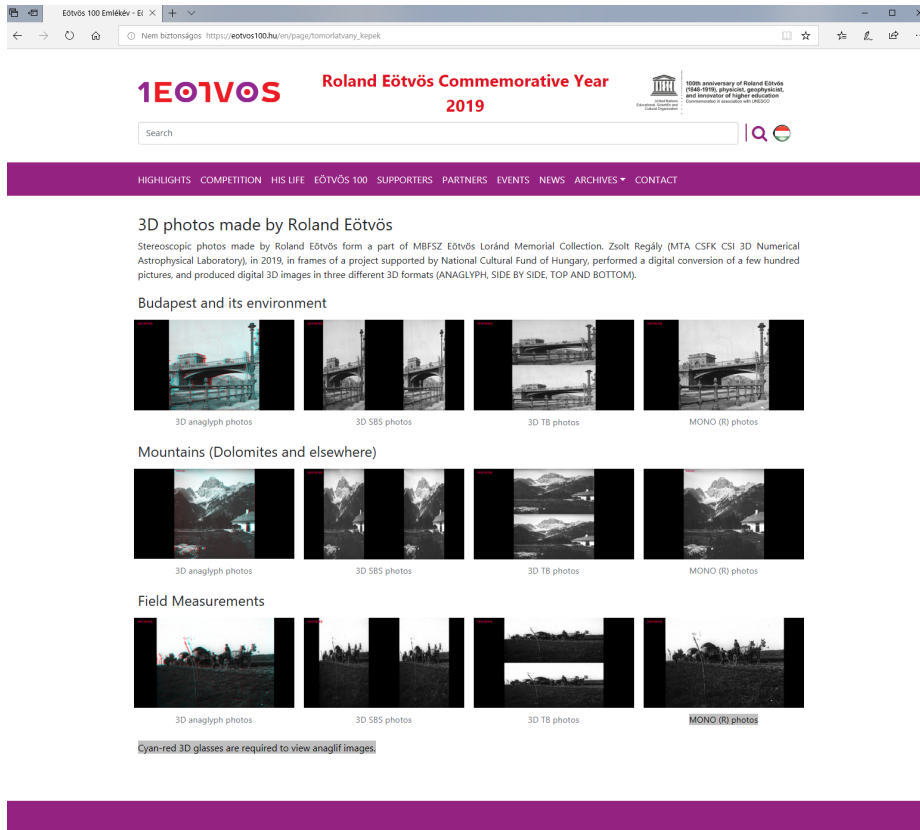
Eötvös 100 Emlékév - E(

Nem biztonságos https://eotvos100.hu/en/page/tomorlatvany_kepek

1EOTVOS

Roland Eötvös Commemorative Year 2019

United Nations Educational, Scientific and Cultural Organization

100th anniversary of Roland Eötvös (1848-1919), physicist, geophysicist, and innovator of higher education
Commemorated in association with UNESCO

Search

HIGHLIGHTS COMPETITION HIS LIFE EÖTVÖS 100 SUPPORTERS PARTNERS EVENTS NEWS ARCHIVES CONTACT

3D photos made by Roland Eötvös

Stereoscopic photos made by Roland Eötvös form a part of MBFSZ Eötvös Loránd Memorial Collection. Zsolt Regály (MTA CSFK CSI 3D Numerical Astrophysical Laboratory), in 2019, in frames of a project supported by National Cultural Fund of Hungary, performed a digital conversion of a few hundred pictures, and produced digital 3D images in three different 3D formats (ANAGLYPH, SIDE BY SIDE, TOP AND BOTTOM).

Budapest and its environment

3D anaglyph photos
3D SBS photos
3D TB photos
MONO (R) photos

Mountains (Dolomites and elsewhere)

3D anaglyph photos
3D SBS photos
3D TB photos
MONO (R) photos

Field Measurements

3D anaglyph photos
3D SBS photos
3D TB photos
MONO (R) photos

Cyan-red 3D glasses are required to view anaglif images.